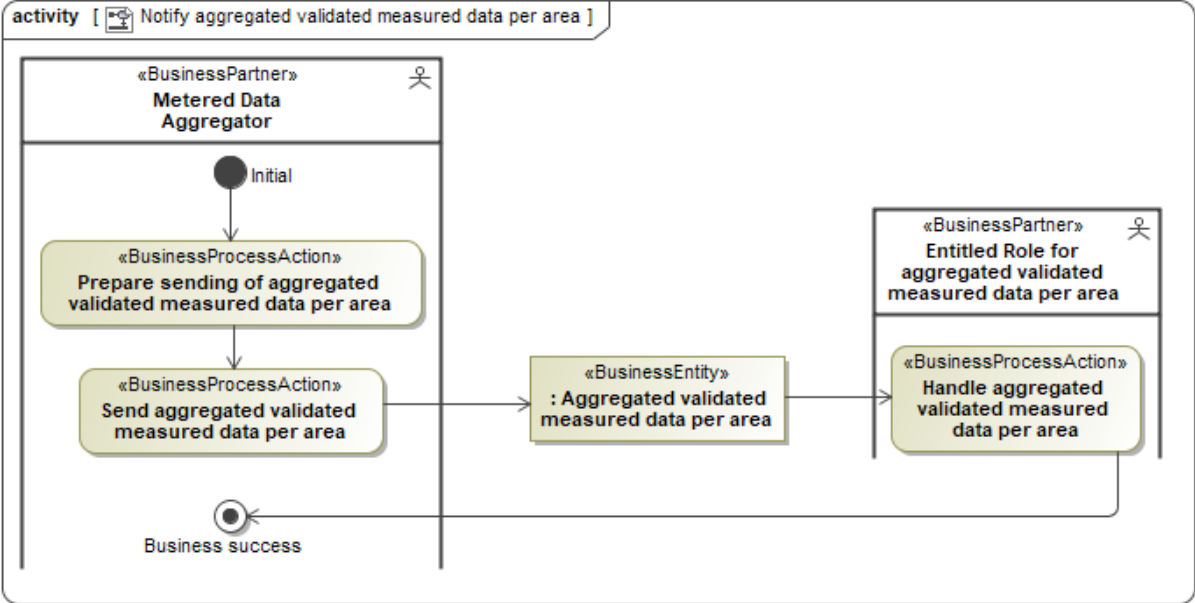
activity [ Notify aggregated validated measured data per area ]

«BusinessPartner»
Metered Data Aggregator

Initial

«BusinessProcessAction»
Prepare sending of aggregated validated measured data per area

«BusinessProcessAction»
Send aggregated validated measured data per area

Business success

«BusinessEntity»
: Aggregated validated measured data per area

«BusinessPartner»
Entitled Role for aggregated validated measured data per area

«BusinessProcessAction»
Handle aggregated validated measured data per area